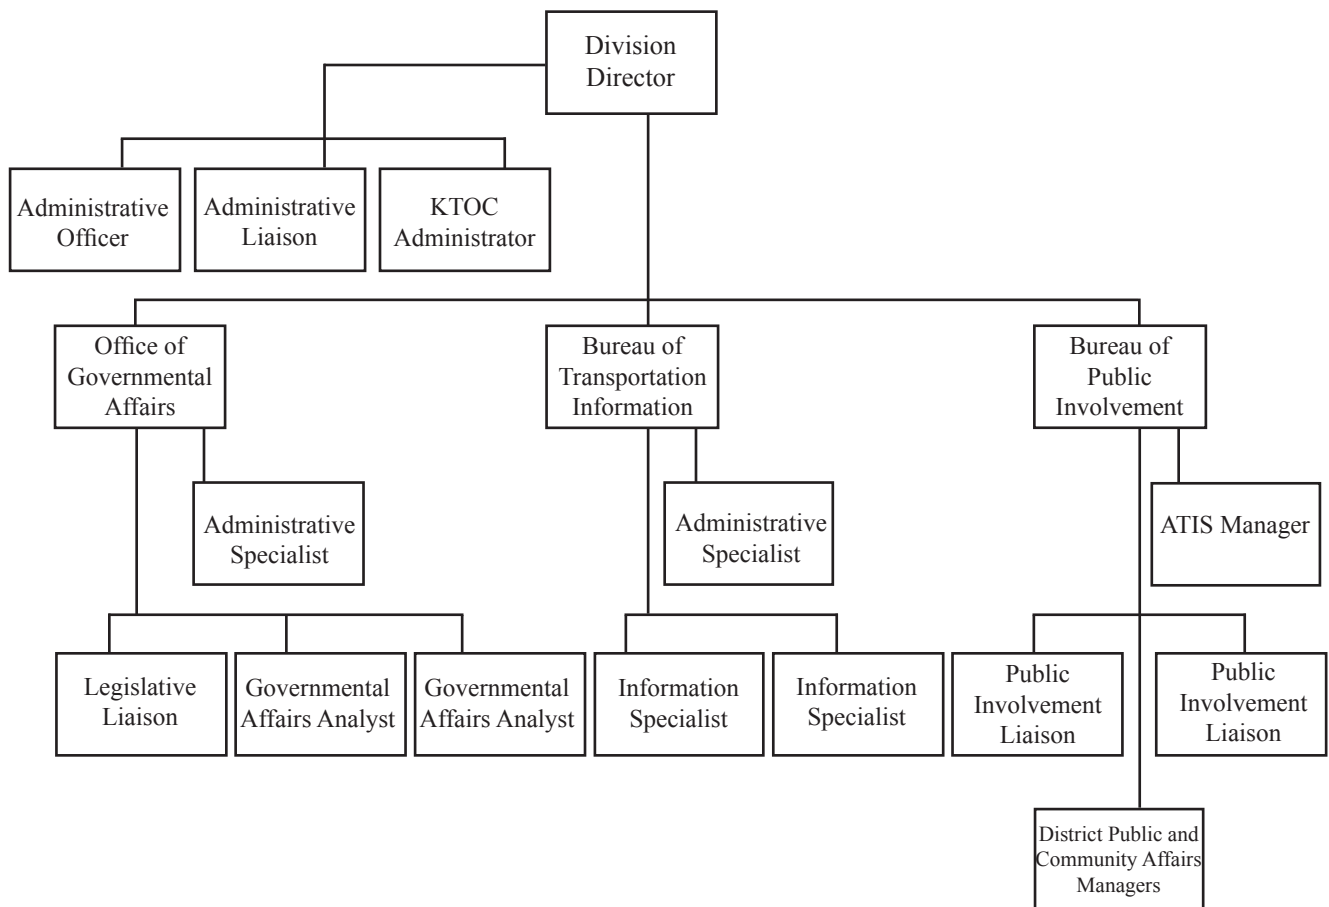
Division Director

Administrative Officer

Administrative Liaison

KTOC Administrator

Office of Governmental Affairs

Bureau of Transportation Information

Bureau of Public Involvement

Administrative Specialist

Administrative Specialist

ATIS Manager

Legislative Liaison

Governmental Affairs Analyst

Governmental Affairs Analyst

Information Specialist

Information Specialist

Public Involvement Liaison

Public Involvement Liaison

District Public and Community Affairs Managers